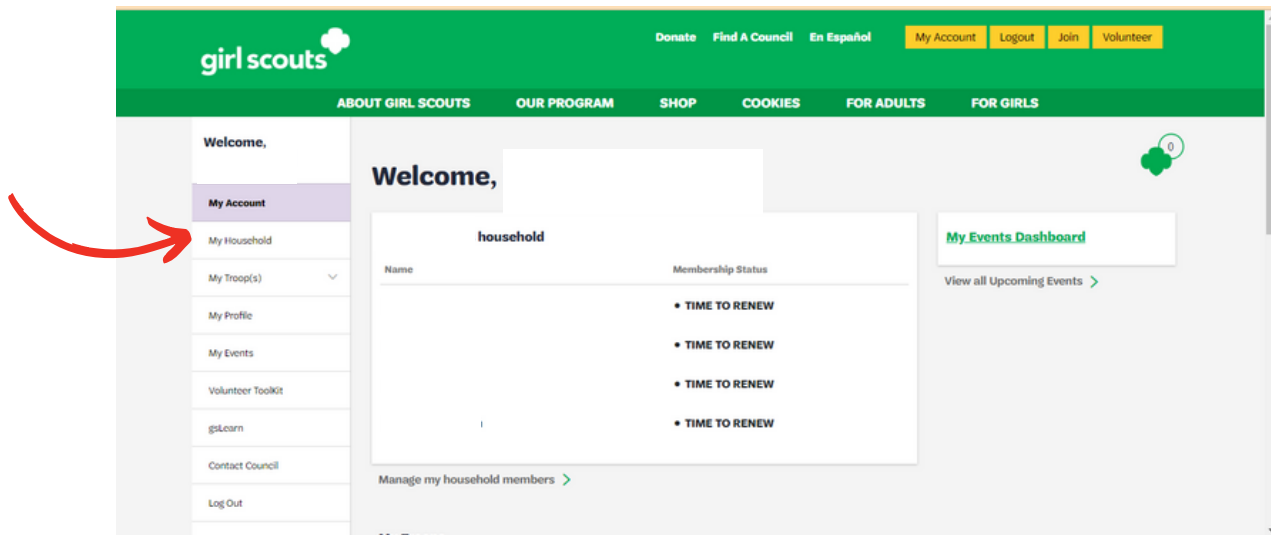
girl scouts

Donate Find A Council En Español My Account Logout Join Volunteer

ABOUT GIRL SCOUTS OUR PROGRAM SHOP COOKIES FOR ADULTS FOR GIRLS

Welcome,

My Account
My Household
My Troop(s)
My Profile
My Events
Volunteer Toolkit
gsLearn
Contact Council
Log Out

0

Welcome,

household

| Name | Membership Status |
|---|---|
| | • TIME TO RENEW |
| | • TIME TO RENEW |
| | • TIME TO RENEW |
| | • TIME TO RENEW |

Manage my household members

My Events Dashboard

View all Upcoming Events